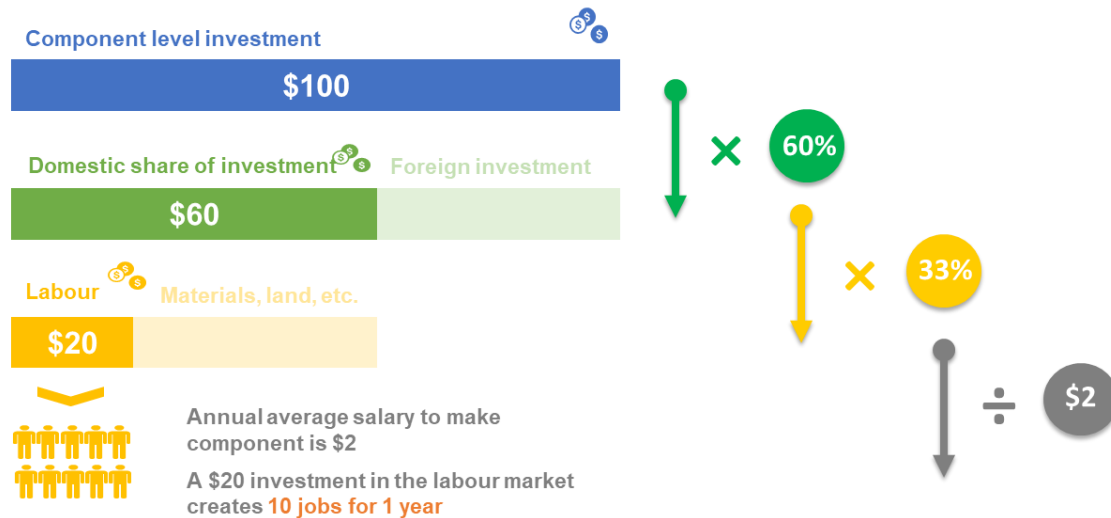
Component level investment

$100

Domestic share of investment

Foreign investment

$60

Labour

Materials, land, etc.

$20

Annual average salary to make component is $2

A $20 investment in the labour market creates 10 jobs for 1 year

× 60%

× 33%

÷ $2